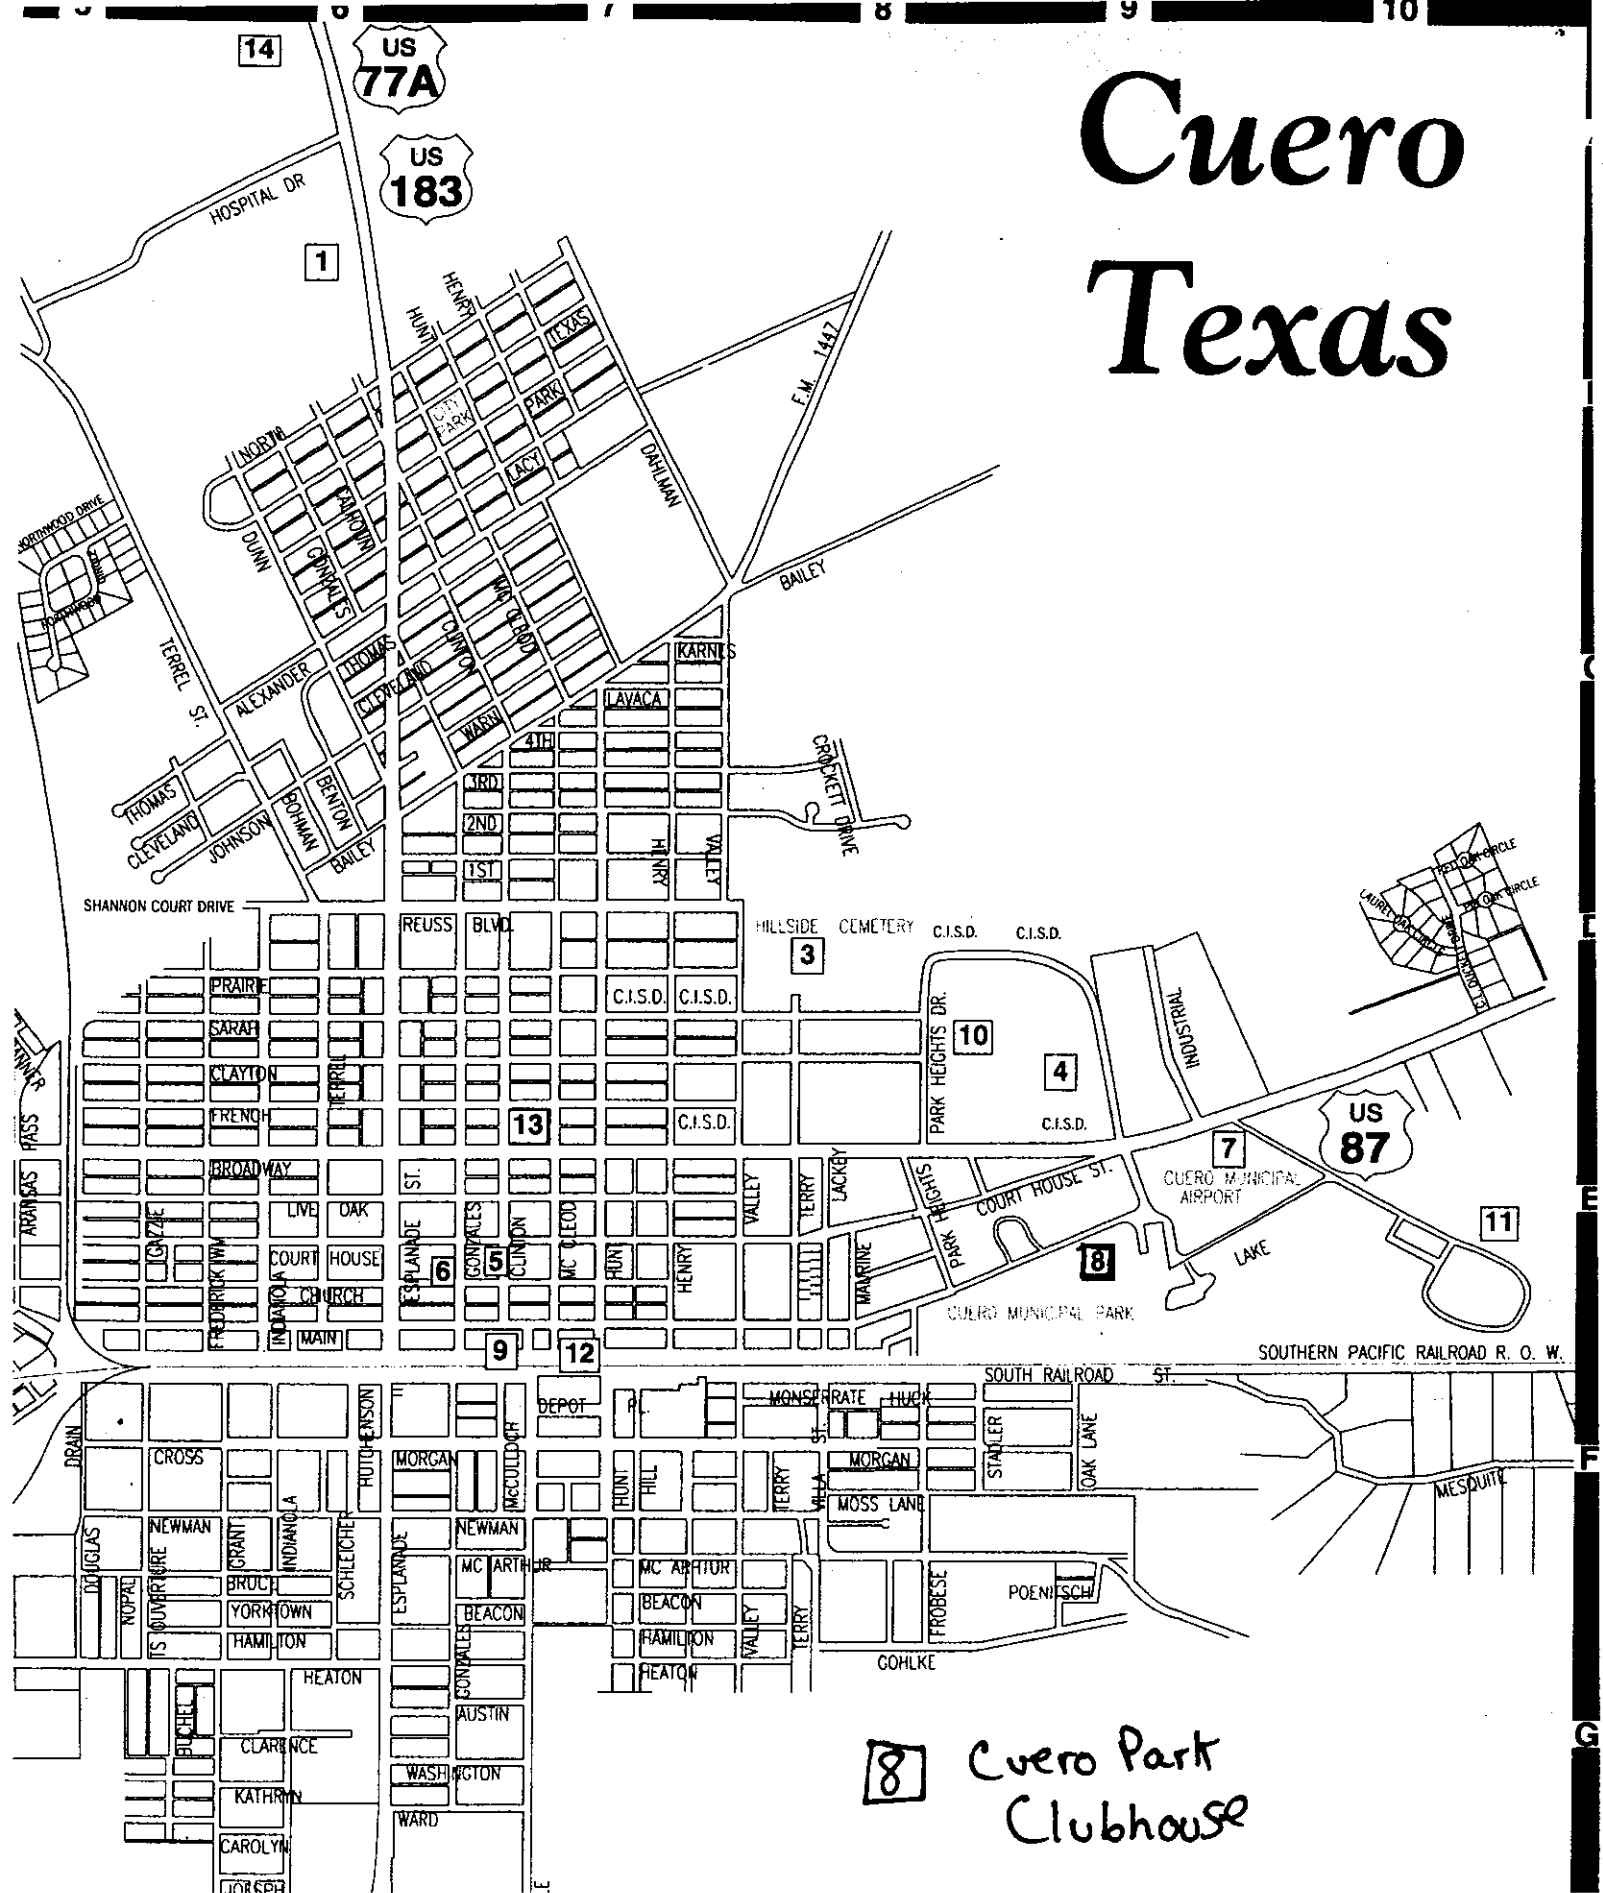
6 7 8 9 10

Cuero Texas

14
US 77A
US 183
HOSPITAL DR
1
HENRY
HUNT
TEXAS
CITY PARK
PARK
LACY
F.M. 1447
DAHLMAN
NORTH
CALHOUN
DUNN
GONZALES
MC CLEOD
CLINTON
BAILEY
KARNES
TERREL ST.
ALEXANDER
THOMAS
CLEVELAND
LAVACA
WARN
4TH
3RD
2ND
1ST
CROCKETT DRIVE
THOMAS
CLEVELAND
JOHNSON
BOHMAN
BENTON
BAILEY
HENRY
VALLEY
SHANNON COURT DRIVE
REUSS BLVD.
HILLSIDE CEMETERY
C.I.S.D.
C.I.S.D.
3
PRAIRIE
C.I.S.D.
C.I.S.D.
SARAH
10
CLAYTON
TERRELL
PARK HEIGHTS DR.
4
INDUSTRIAL
FRENCH
13
C.I.S.D.
C.I.S.D.
US 87
7
BROADWAY
ESPLANADE ST.
VALLEY
TERRY
LACKEY
PARK HEIGHTS
COURT HOUSE ST.
CUERO MUNICIPAL AIRPORT
11
LIVE OAK
GONZALES
CLINTON
MC CLEOD
HUNT
HENRY
COURT HOUSE
6
5
MAURINE
8
LAKE
CHURCH
CUERO MUNICIPAL PARK
MAIN
9
12
SOUTHERN PACIFIC RAILROAD R. O. W.
SOUTH RAILROAD ST.
ARANSAS
PASS
GAZZIE
FREDRICK
INDIANOLA
DEPOT
MONSERRATE
HUCK
DRAIN
CROSS
HUTCHENSON
MORGAN
McCULLOCH
HUNT
HILL
TERRY
VILLA
MORGAN
STADLER
OAK LANE
MESQUITE
MOSS LANE
NEWMAN
GRANT
INDIANOLA
SCHLEICHER
ESPLANADE
NEWMAN
DOUGLAS
NOPAL
ST. OUVERTURE
BRUCE
YORKTOWN
HAMILTON
MC ARTHUR
MC ARTHUR
BEACON
BEACON
HAMILTON
VALLEY
TERRY
FROBESE
POENITSCH
HEATON
GONZALES
HEATON
GOHLKE
AUSTIN
BUCHEL
CLARENCE
WASHINGTON
KATHRYN
WARD
CAROLYN
JOSEPH

8 Cuero Park Clubhouse